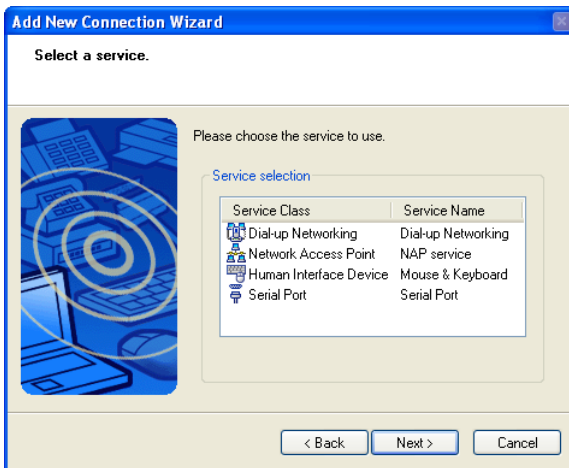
Add New Connection Wizard

Select a service.

Please choose the service to use.

Service selection

| Service Class | Service Name |
|---|---|
| Dial-up Networking | Dial-up Networking |
| Network Access Point | NAP service |
| Human Interface Device | Mouse & Keyboard |
| Serial Port | Serial Port |

< Back Next > Cancel